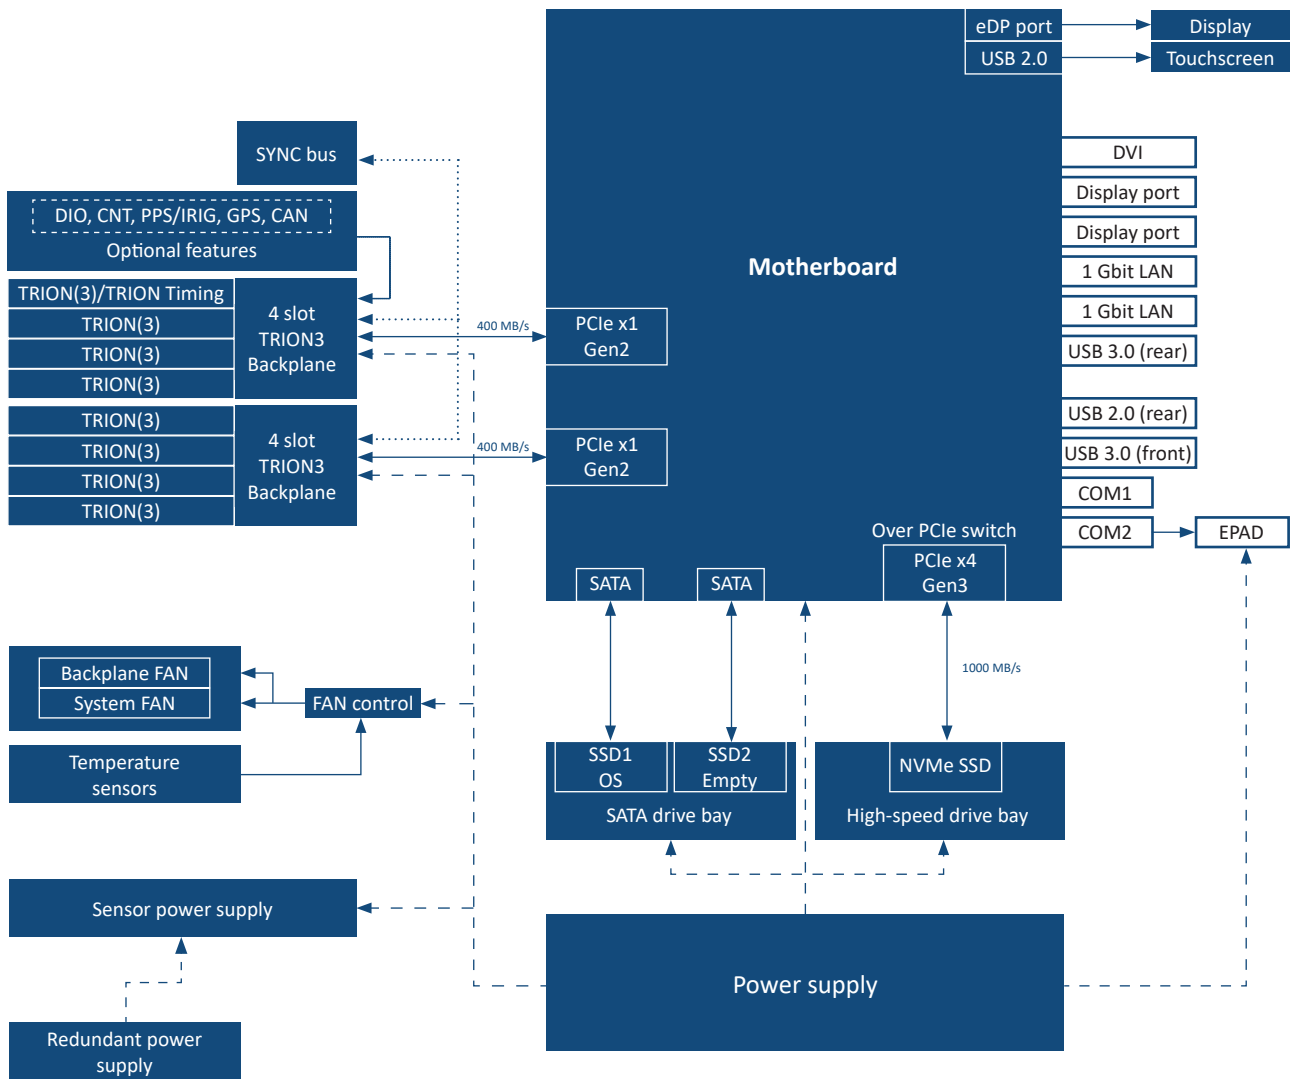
eDP port
USB 2.0
Display
Touchscreen

SYNC bus

DIO, CNT, PPS/IRIG, GPS, CAN
Optional features

TRION(3)/TRION Timing
TRION(3)
TRION(3)
TRION(3)
4 slot TRION3 Backplane

400 MB/s
PCIe x1 Gen2

TRION(3)
TRION(3)
TRION(3)
TRION(3)
4 slot TRION3 Backplane

400 MB/s
PCIe x1 Gen2

Motherboard

DVI
Display port
Display port
1 Gbit LAN
1 Gbit LAN
USB 3.0 (rear)
USB 2.0 (rear)
USB 3.0 (front)
COM1
COM2
EPAD

Over PCIe switch
PCIe x4 Gen3

SATA
SATA

1000 MB/s

Backplane FAN
System FAN
FAN control

Temperature sensors

SSD1 OS
SSD2 Empty
SATA drive bay

NVMe SSD
High-speed drive bay

Sensor power supply

Power supply

Redundant power supply